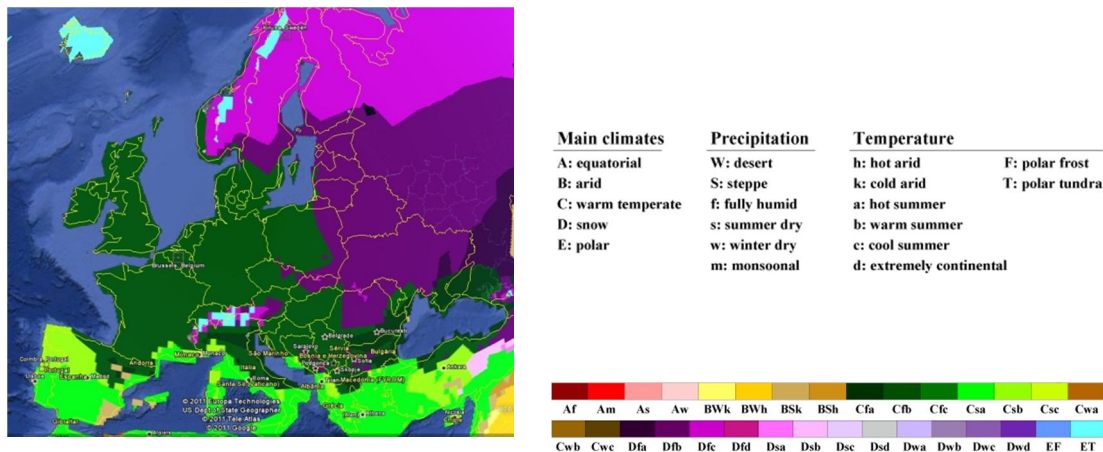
Brussels, Belgium
Andorra
Monaco
San Marino
Santa Sede (Vaticano)
Sarajevo
Srbija
Beograd
Bucuresti
Bosnia i Herzegovina
Bulgaria
Macedonia (FYROM)
Albania
Ankara
Coimbra, Portugal
España
Madrid
Gibraltar
Ellada
© 2011 Europa Technologies
US Dept of State Geographer
© 2011 Tele Atlas
© 2011 Google

Main climates
A: equatorial
B: arid
C: warm temperate
D: snow
E: polar

Precipitation
W: desert
S: steppe
f: fully humid
s: summer dry
w: winter dry
m: monsoonal

Temperature
h: hot arid
k: cold arid
a: hot summer
b: warm summer
c: cool summer
d: extremely continental
F: polar frost
T: polar tundra

| Af | Am | As | Aw | BWk | BWh | BSk | BSh | Cfa | Cfb | Cfc | Csa | Csb | Csc | Cwa |
|---|---|---|---|---|---|---|---|---|---|---|---|---|---|---|

| Cwb | Cwc | Dfa | Dfb | Dfc | Dfd | Dsa | Dsb | Dsc | Dsd | Dwa | Dwb | Dwc | Dwd | EF | ET |
|---|---|---|---|---|---|---|---|---|---|---|---|---|---|---|---|